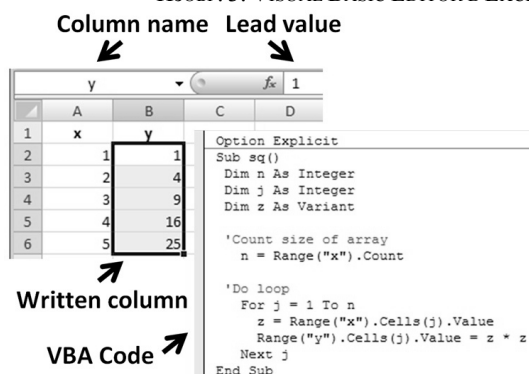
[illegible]N . VISUAL BASIC EDITOR & EX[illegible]

Column name Lead value

y
$f_x$ 1

|   | A | B | C | D |
|---|---|---|---|---|
| 1 | x | y |   |   |
| 2 | 1 | 1 |   |   |
| 3 | 2 | 4 |   |   |
| 4 | 3 | 9 |   |   |
| 5 | 4 | 16 |   |   |
| 6 | 5 | 25 |   |   |

Written column

VBA Code

Option Explicit
Sub sq()
 Dim n As Integer
 Dim j As Integer
 Dim z As Variant

 'Count size of array
   n = Range("x").Count

 'Do loop
   For j = 1 To n
     z = Range("x").Cells(j).Value
     Range("y").Cells(j).Value = z * z
   Next j
End Sub